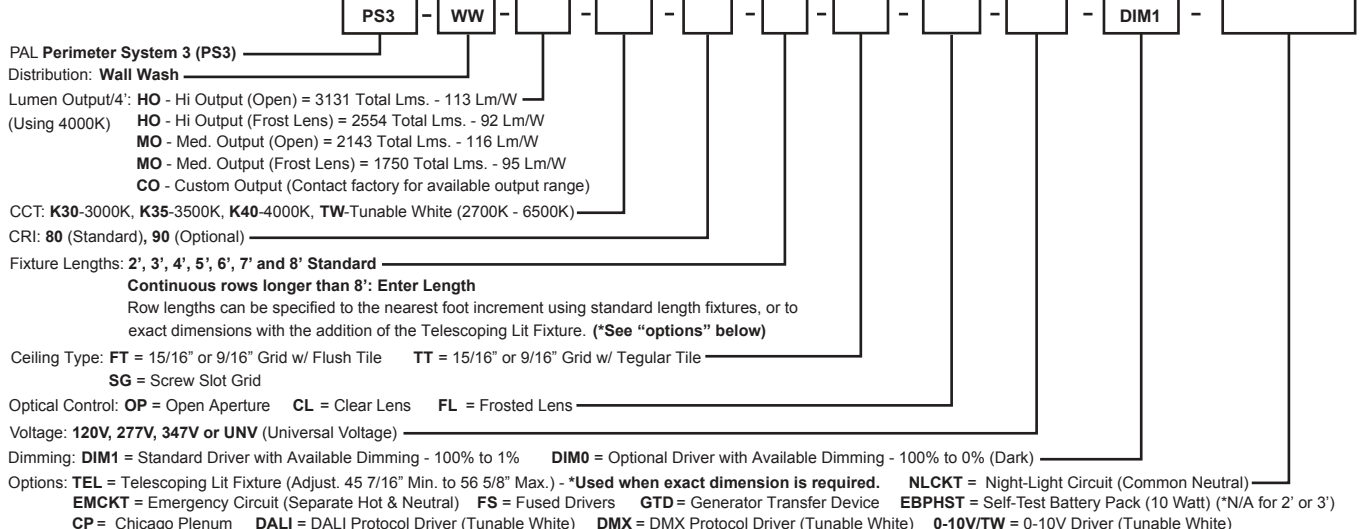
PS3 - WW - - - - - - - DIM1 -

PAL Perimeter System 3 (PS3)

Distribution: Wall Wash

Lumen Output/4': HO - Hi Output (Open) = 3131 Total Lms. - 113 Lm/W
(Using 4000K) HO - Hi Output (Frost Lens) = 2554 Total Lms. - 92 Lm/W
MO - Med. Output (Open) = 2143 Total Lms. - 116 Lm/W
MO - Med. Output (Frost Lens) = 1750 Total Lms. - 95 Lm/W
CO - Custom Output (Contact factory for available output range)

CCT: K30-3000K, K35-3500K, K40-4000K, TW-Tunable White (2700K - 6500K)

CRI: 80 (Standard), 90 (Optional)

Fixture Lengths: 2', 3', 4', 5', 6', 7' and 8' Standard
Continuous rows longer than 8': Enter Length
Row lengths can be specified to the nearest foot increment using standard length fixtures, or to exact dimensions with the addition of the Telescoping Lit Fixture. (*See "options" below)

Ceiling Type: FT = 15/16" or 9/16" Grid w/ Flush Tile TT = 15/16" or 9/16" Grid w/ Tegular Tile
SG = Screw Slot Grid

Optical Control: OP = Open Aperture CL = Clear Lens FL = Frosted Lens

Voltage: 120V, 277V, 347V or UNV (Universal Voltage)

Dimming: DIM1 = Standard Driver with Available Dimming - 100% to 1% DIM0 = Optional Driver with Available Dimming - 100% to 0% (Dark)

Options: TEL = Telescoping Lit Fixture (Adjust. 45 7/16" Min. to 56 5/8" Max.) - *Used when exact dimension is required. NLCKT = Night-Light Circuit (Common Neutral)
EMCKT = Emergency Circuit (Separate Hot & Neutral) FS = Fused Drivers GTD = Generator Transfer Device EBPHST = Self-Test Battery Pack (10 Watt) (*N/A for 2' or 3')
CP = Chicago Plenum DALI = DALI Protocol Driver (Tunable White) DMX = DMX Protocol Driver (Tunable White) 0-10V/TW = 0-10V Driver (Tunable White)